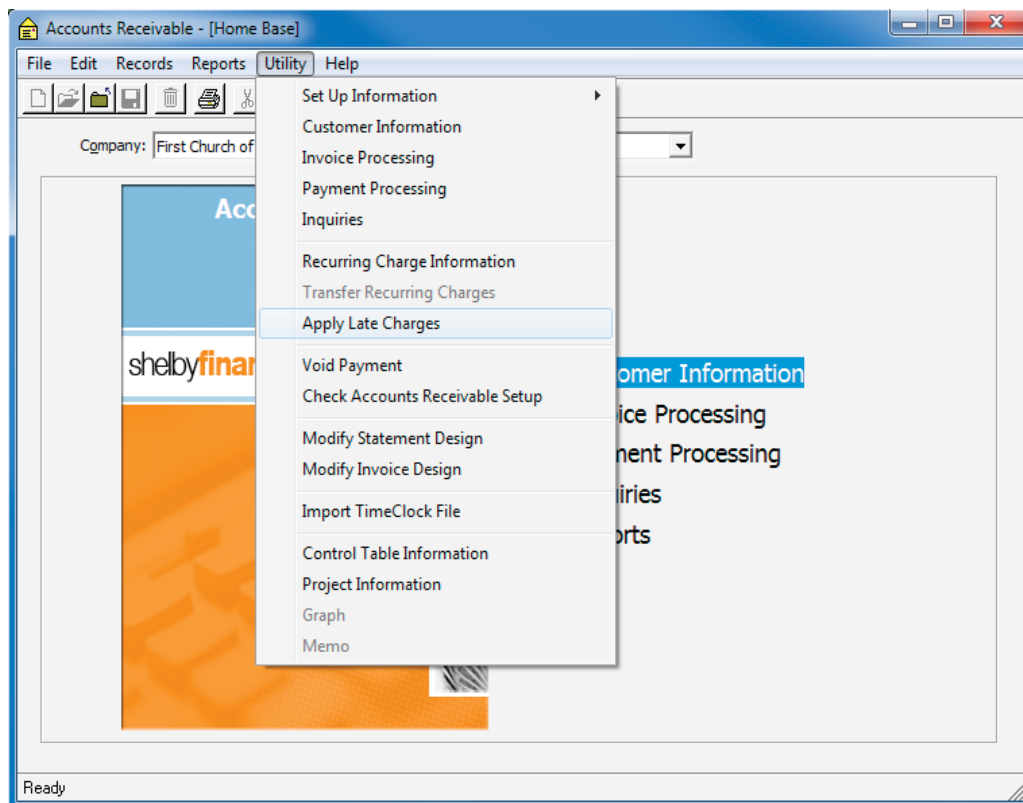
Accounts Receivable - [Home Base]

File Edit Records Reports Utility Help

Company: First Church of

Acc

shelbyfinar

Set Up Information
Customer Information
Invoice Processing
Payment Processing
Inquiries

Recurring Charge Information
Transfer Recurring Charges
Apply Late Charges

Void Payment
Check Accounts Receivable Setup

Modify Statement Design
Modify Invoice Design

Import TimeClock File

Control Table Information
Project Information
Graph
Memo

omer Information
ice Processing
ment Processing
iries
orts

Ready